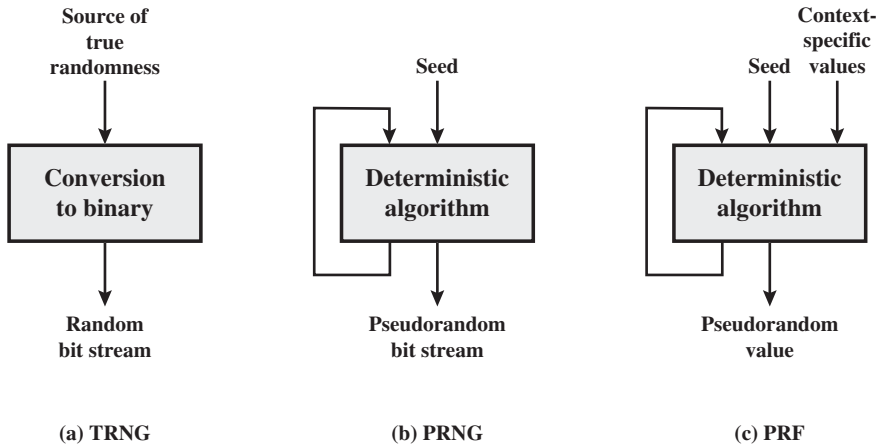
Source of true randomness

Conversion to binary

Random bit stream

(a) TRNG

Seed

Deterministic algorithm

Pseudorandom bit stream

(b) PRNG

Seed

Context-specific values

Deterministic algorithm

Pseudorandom value

(c) PRF